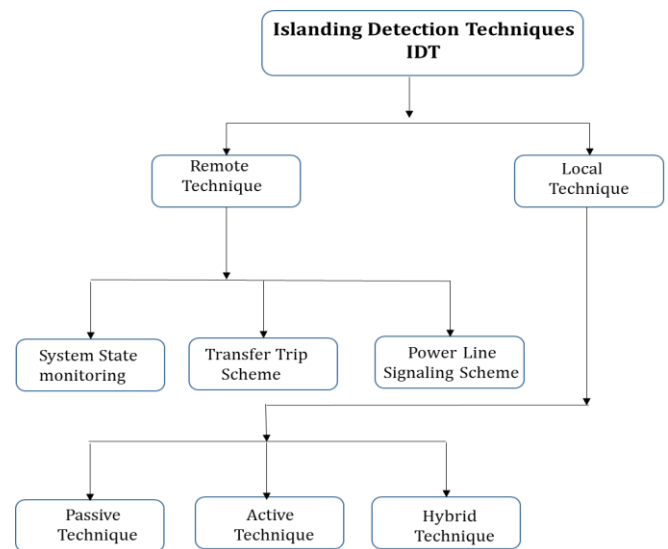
Islanding Detection Techniques IDT

Remote Technique

Local Technique

System State monitoring

Transfer Trip Scheme

Power Line Signaling Scheme

Passive Technique

Active Technique

Hybrid Technique